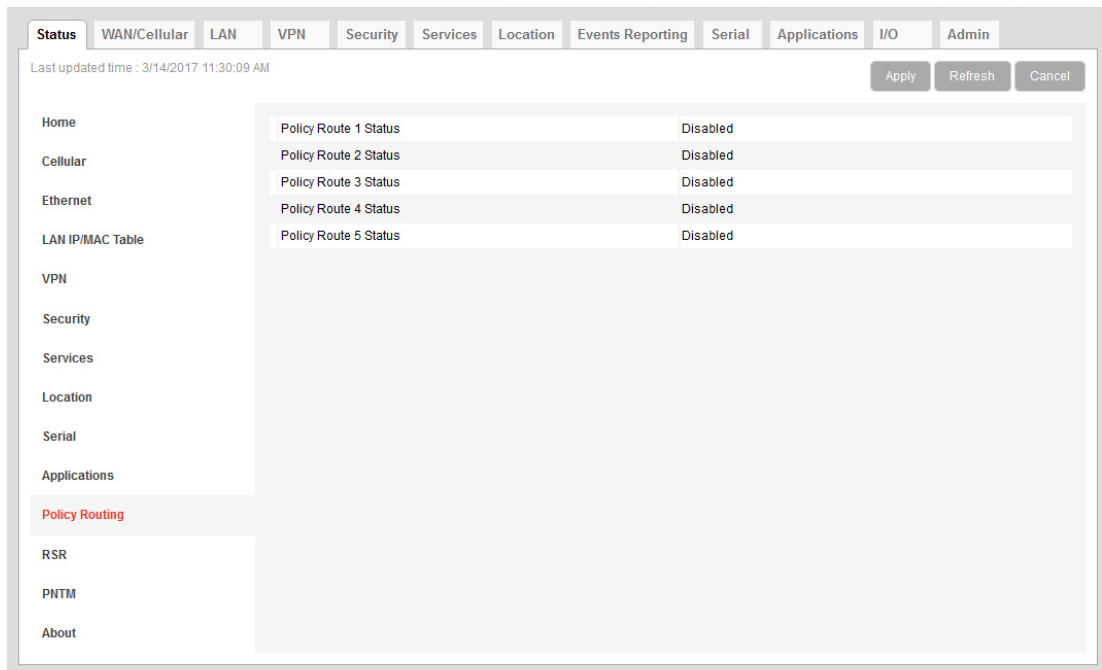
Status WAN/Cellular LAN VPN Security Services Location Events Reporting Serial Applications I/O Admin

Last updated time : 3/14/2017 11:30:09 AM

Apply Refresh Cancel

Home

Cellular

Ethernet

LAN IP/MAC Table

VPN

Security

Services

Location

Serial

Applications

Policy Routing

RSR

PNTM

About

| | |
|---|---|
| Policy Route 1 Status | Disabled |
| Policy Route 2 Status | Disabled |
| Policy Route 3 Status | Disabled |
| Policy Route 4 Status | Disabled |
| Policy Route 5 Status | Disabled |